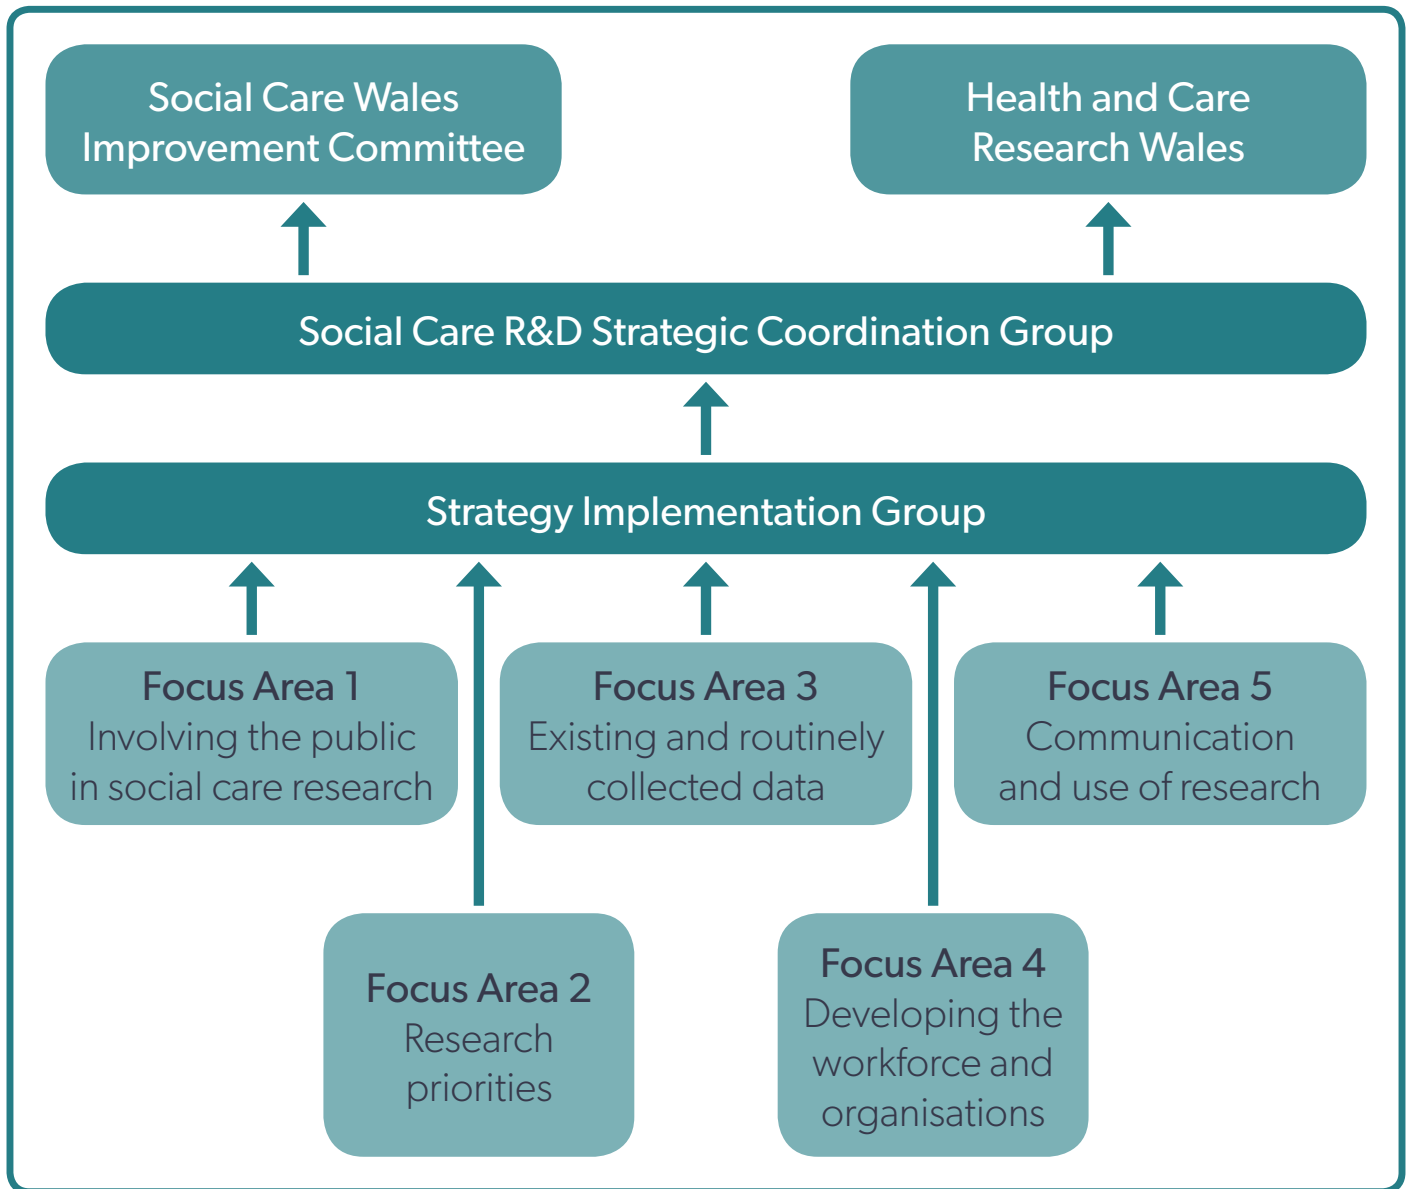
Social Care Wales Improvement Committee

Health and Care Research Wales

Social Care R&D Strategic Coordination Group

Strategy Implementation Group

Focus Area 1
Involving the public in social care research

Focus Area 3
Existing and routinely collected data

Focus Area 5
Communication and use of research

Focus Area 2
Research priorities

Focus Area 4
Developing the workforce and organisations